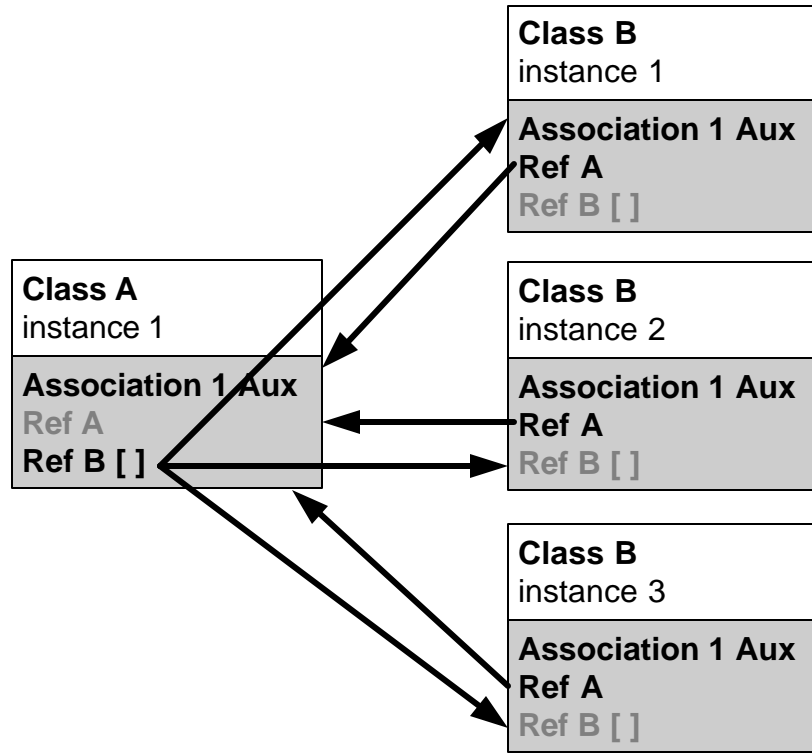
Class B
instance 1
Association 1 Aux
Ref A
Ref B [ ]

Class A
instance 1
Association 1 Aux
Ref A
Ref B [ ]

Class B
instance 2
Association 1 Aux
Ref A
Ref B [ ]

Class B
instance 3
Association 1 Aux
Ref A
Ref B [ ]